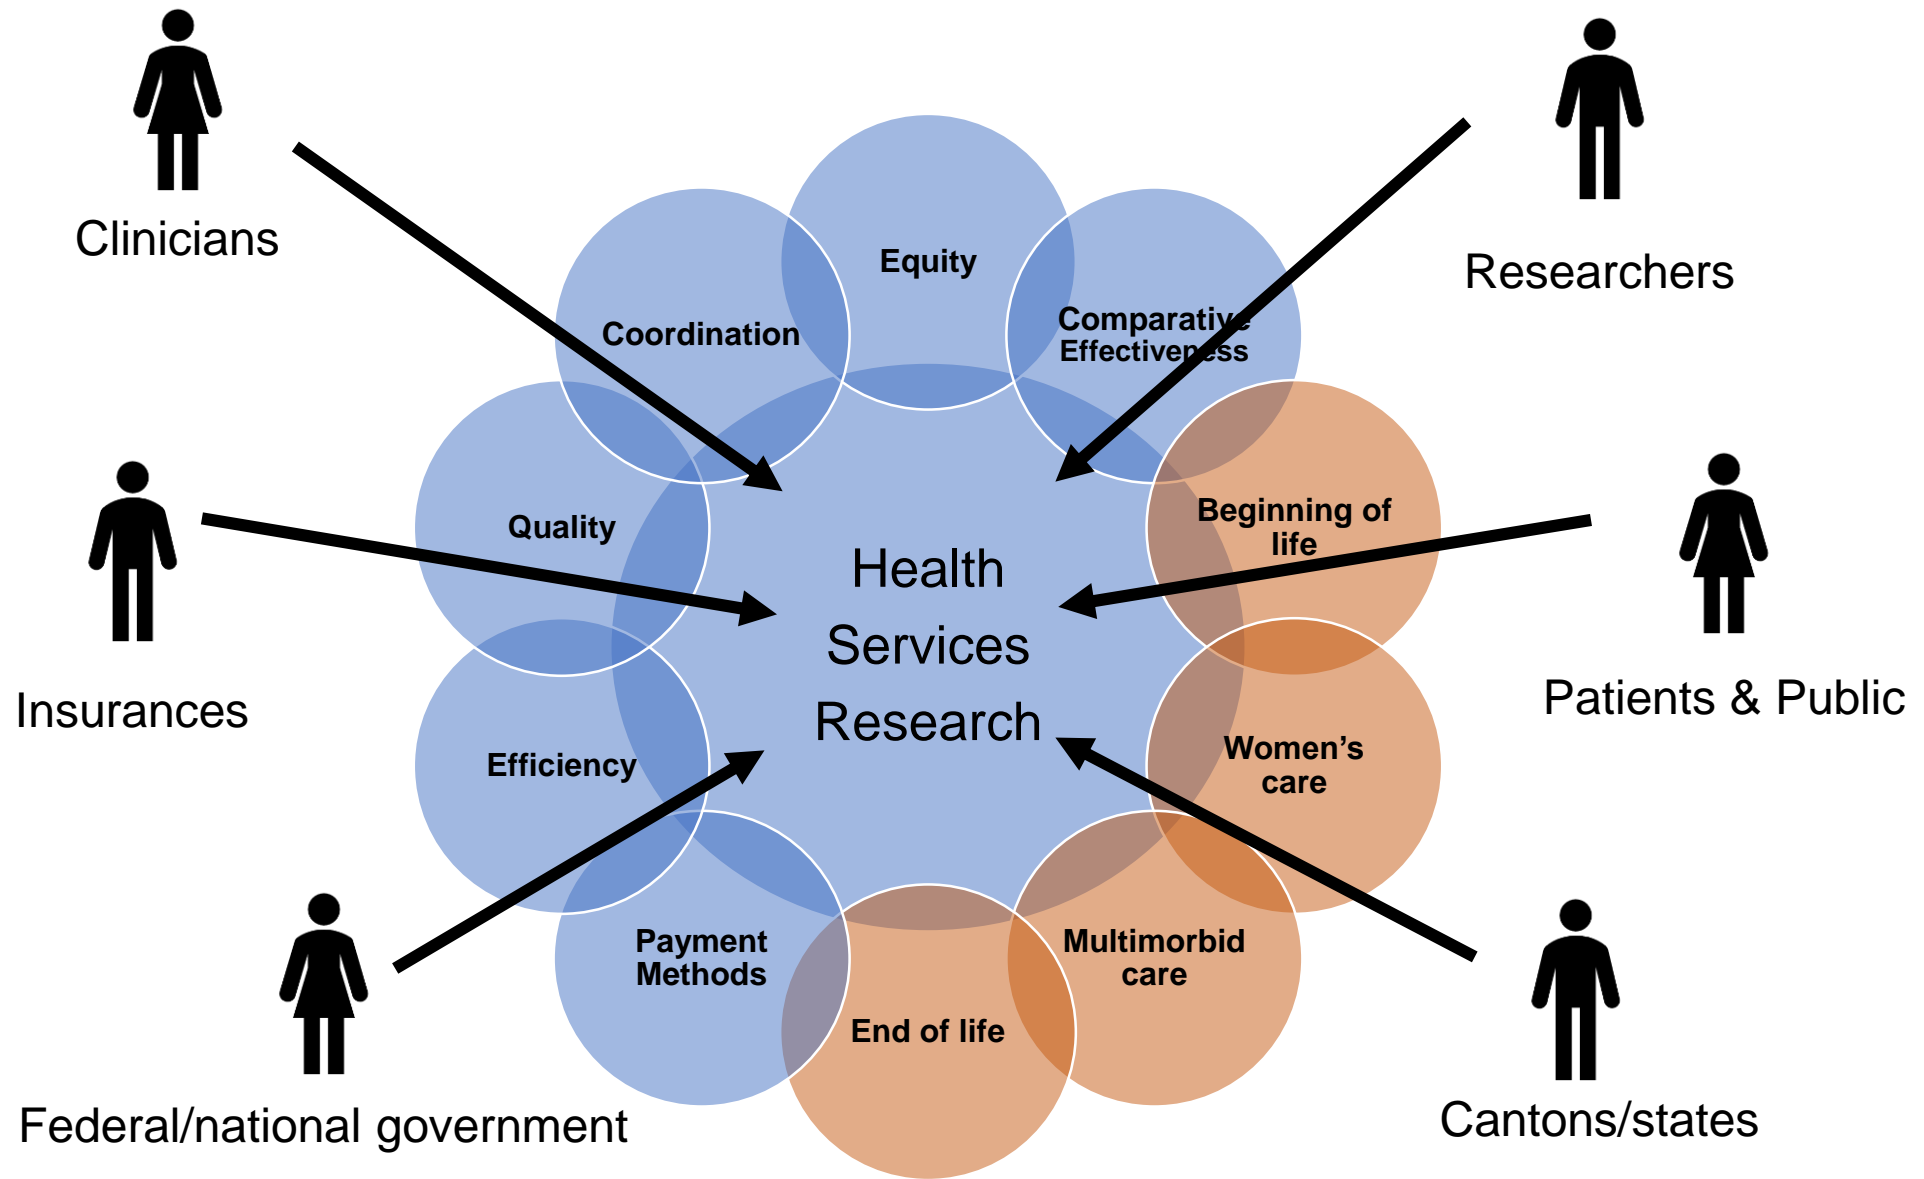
Clinicians

Researchers

Equity

Coordination

Comparative Effectiveness

Quality

Health Services Research

Beginning of life

Insurances

Patients & Public

Efficiency

Women's care

Payment Methods

Multimorbid care

End of life

Federal/national government

Cantons/states